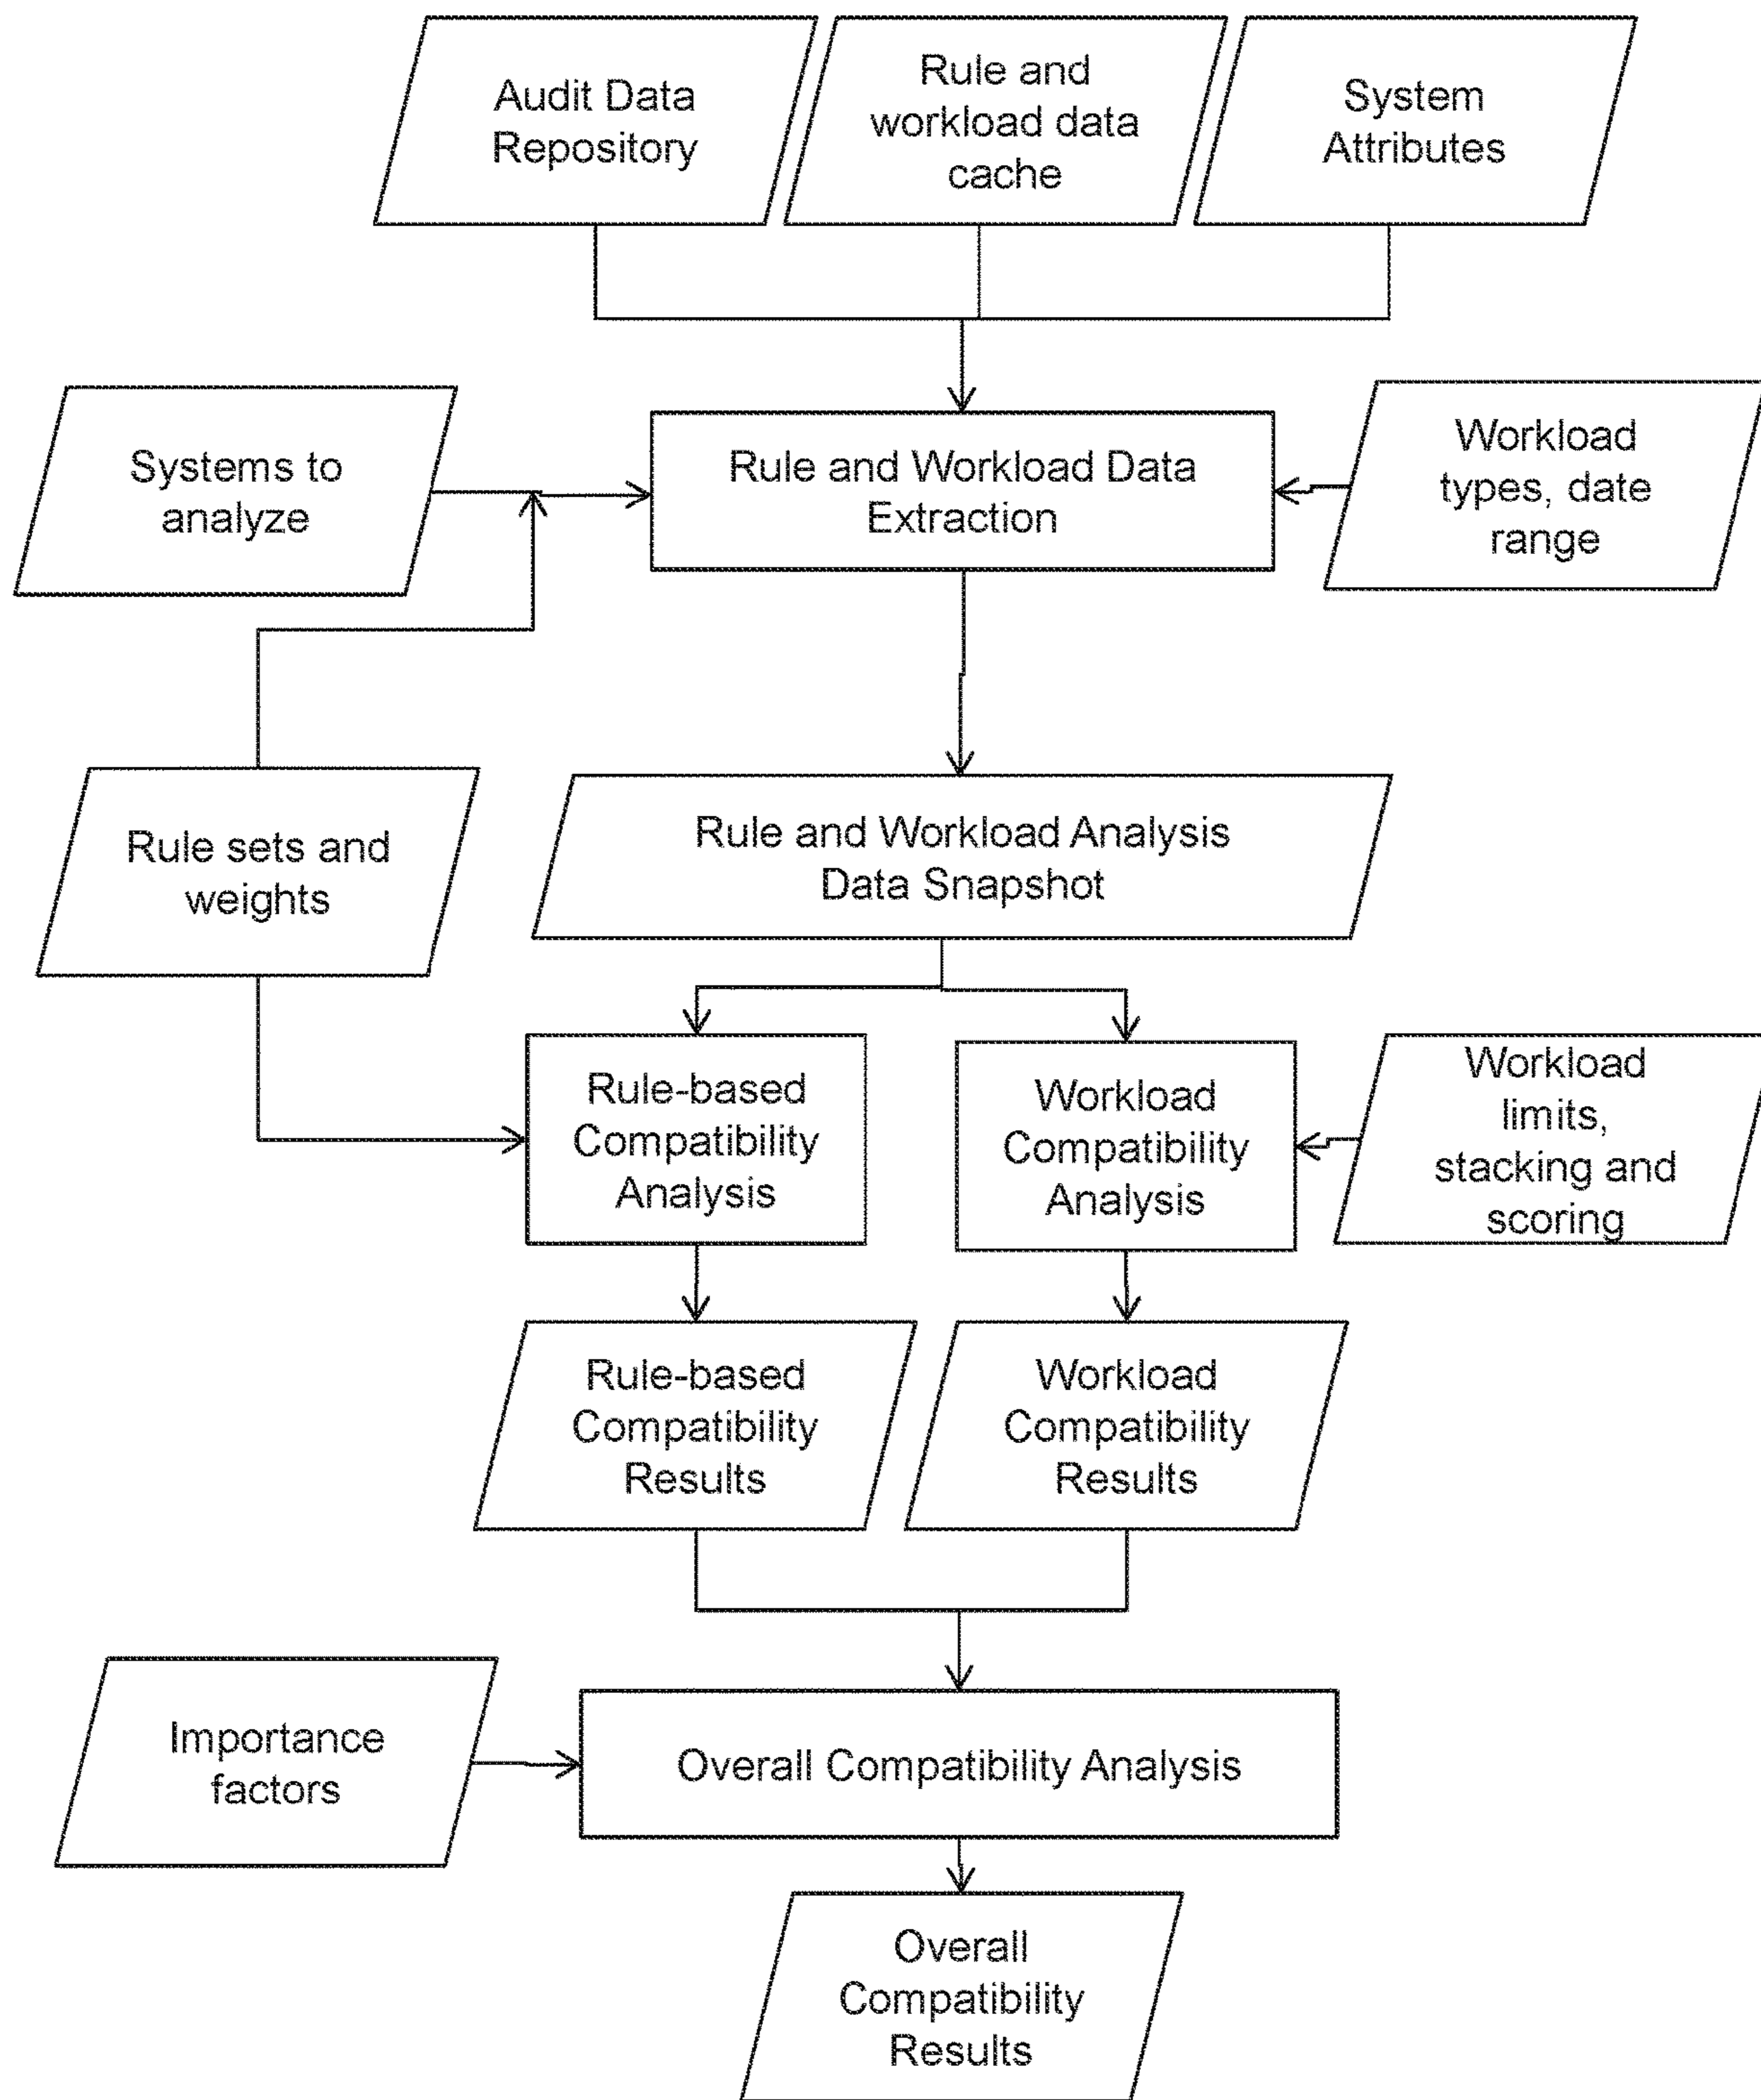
Audit Data Repository

Rule and workload data cache

System Attributes

Systems to analyze

Rule and Workload Data Extraction

Workload types, date range

Rule sets and weights

Rule and Workload Analysis Data Snapshot

Rule-based Compatibility Analysis

Workload Compatibility Analysis

Workload limits, stacking and scoring

Rule-based Compatibility Results

Workload Compatibility Results

Importance factors

Overall Compatibility Analysis

Overall Compatibility Results